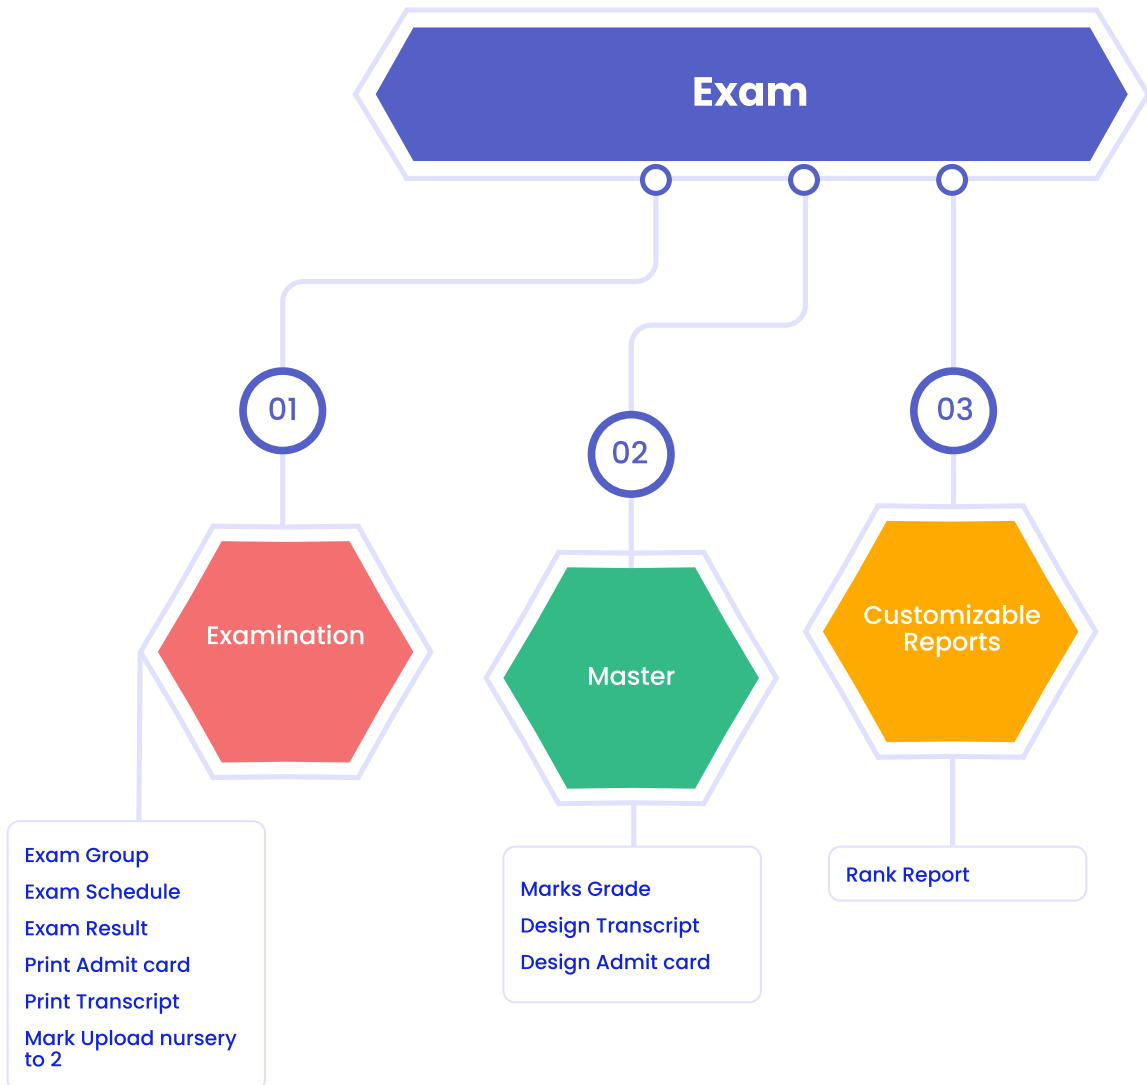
Exam

01

Examination

Exam Group
Exam Schedule
Exam Result
Print Admit card
Print Transcript
Mark Upload nursery to 2

02

Master

Marks Grade
Design Transcript
Design Admit card

03

Customizable Reports

Rank Report